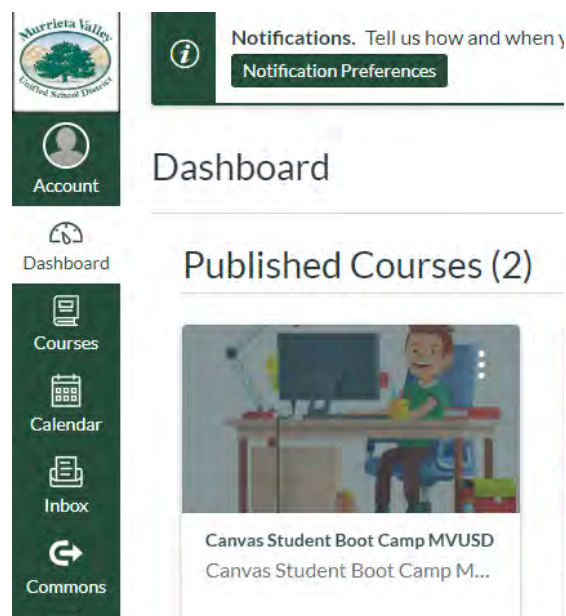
Murrieta Valley Unified School District

Account

Dashboard

Courses

Calendar

Inbox

Commons

Notifications. Tell us how and when y

Notification Preferences

Dashboard

Published Courses (2)

Canvas Student Boot Camp MVUSD
Canvas Student Boot Camp M...